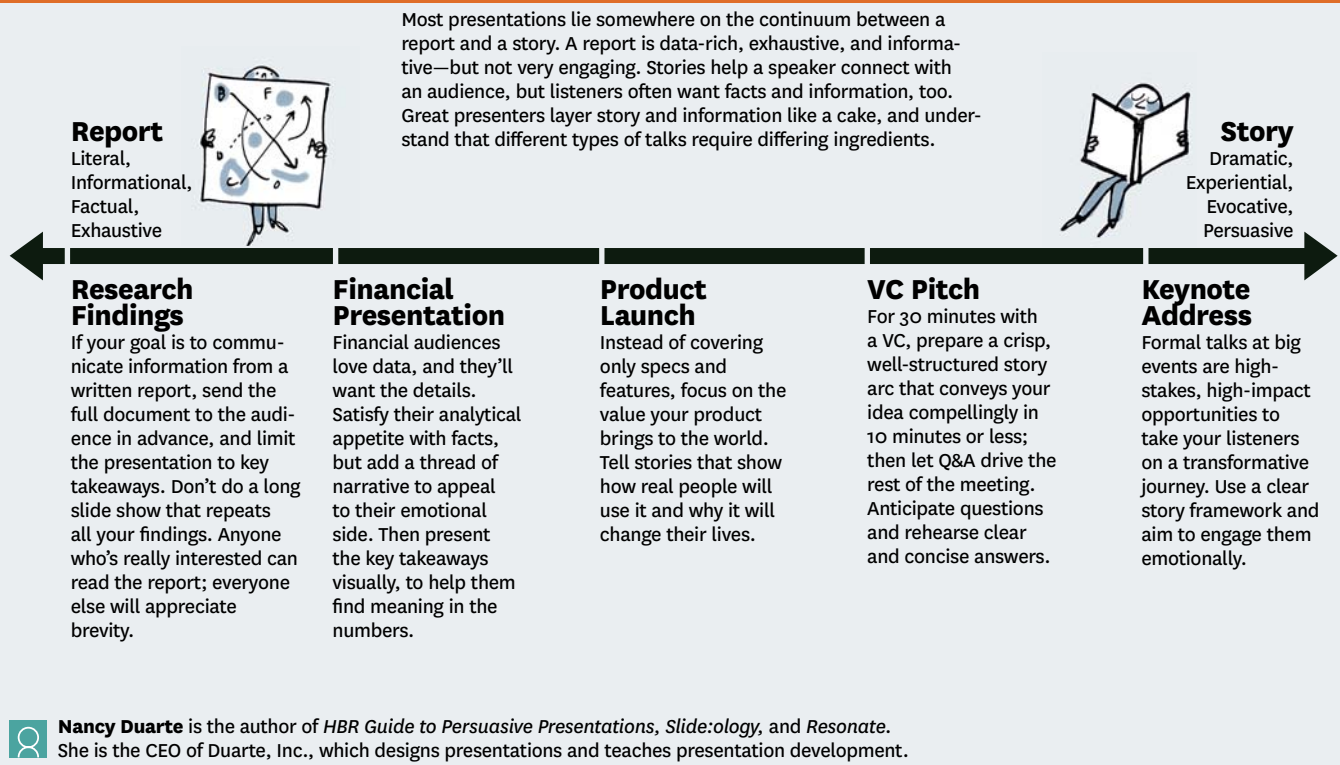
Most presentations lie somewhere on the continuum between a report and a story. A report is data-rich, exhaustive, and informative—but not very engaging. Stories help a speaker connect with an audience, but listeners often want facts and information, too. Great presenters layer story and information like a cake, and understand that different types of talks require differing ingredients.

**Report**
Literal, Informational, Factual, Exhaustive

**Story**
Dramatic, Experiential, Evocative, Persuasive

**Research Findings**
If your goal is to communicate information from a written report, send the full document to the audience in advance, and limit the presentation to key takeaways. Don't do a long slide show that repeats all your findings. Anyone who's really interested can read the report; everyone else will appreciate brevity.

**Financial Presentation**
Financial audiences love data, and they'll want the details. Satisfy their analytical appetite with facts, but add a thread of narrative to appeal to their emotional side. Then present the key takeaways visually, to help them find meaning in the numbers.

**Product Launch**
Instead of covering only specs and features, focus on the value your product brings to the world. Tell stories that show how real people will use it and why it will change their lives.

**VC Pitch**
For 30 minutes with a VC, prepare a crisp, well-structured story arc that conveys your idea compellingly in 10 minutes or less; then let Q&A drive the rest of the meeting. Anticipate questions and rehearse clear and concise answers.

**Keynote Address**
Formal talks at big events are high-stakes, high-impact opportunities to take your listeners on a transformative journey. Use a clear story framework and aim to engage them emotionally.

**Nancy Duarte** is the author of *HBR Guide to Persuasive Presentations, Slide:ology,* and *Resonate*. She is the CEO of Duarte, Inc., which designs presentations and teaches presentation development.